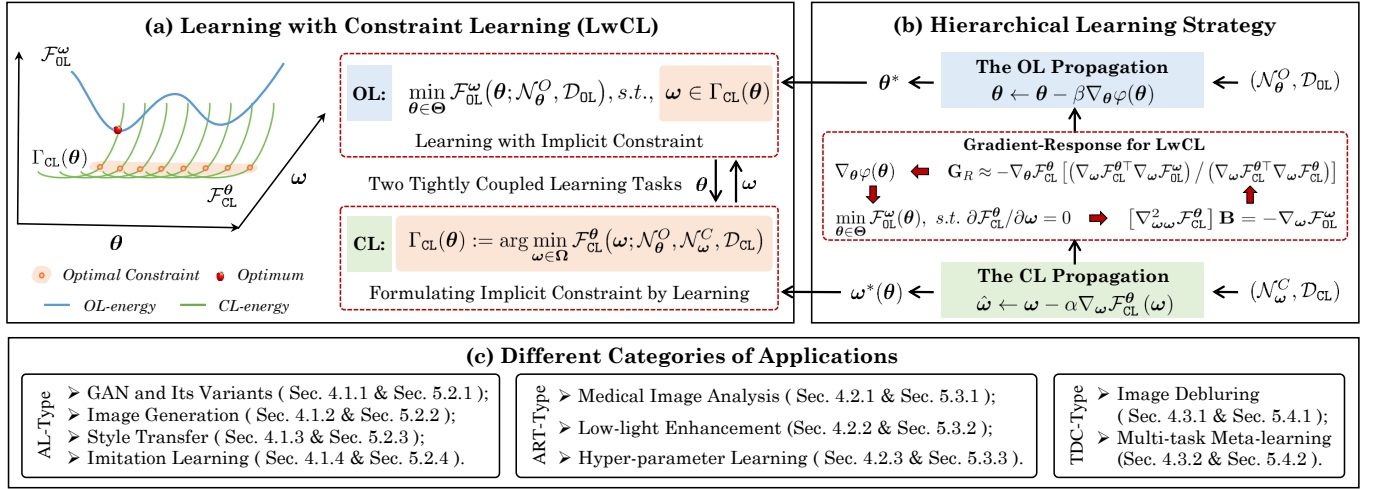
(a) Learning with Constraint Learning (LwCL)

$\mathcal{F}^{\boldsymbol{\omega}}_{\mathtt{OL}}$

$\Gamma_{\mathtt{CL}}(\boldsymbol{\theta})$

$\mathcal{F}^{\boldsymbol{\theta}}_{\mathtt{CL}}$

$\boldsymbol{\omega}$

$\boldsymbol{\theta}$

Optimal Constraint Optimum

OL-energy CL-energy

OL: $\min_{\boldsymbol{\theta}\in\boldsymbol{\Theta}} \mathcal{F}^{\boldsymbol{\omega}}_{\mathtt{OL}}(\boldsymbol{\theta};\mathcal{N}^{O}_{\boldsymbol{\theta}},\mathcal{D}_{\mathtt{OL}}), s.t., \boldsymbol{\omega}\in\Gamma_{\mathtt{CL}}(\boldsymbol{\theta})$

Learning with Implicit Constraint

Two Tightly Coupled Learning Tasks $\boldsymbol{\theta}$ $\boldsymbol{\omega}$

CL: $\Gamma_{\mathtt{CL}}(\boldsymbol{\theta}) := \arg\min_{\boldsymbol{\omega}\in\boldsymbol{\Omega}} \mathcal{F}^{\boldsymbol{\theta}}_{\mathtt{CL}}(\boldsymbol{\omega};\mathcal{N}^{O}_{\boldsymbol{\theta}},\mathcal{N}^{C}_{\boldsymbol{\omega}},\mathcal{D}_{\mathtt{CL}})$

Formulating Implicit Constraint by Learning

(b) Hierarchical Learning Strategy

$\boldsymbol{\theta}^*$

The OL Propagation
$\boldsymbol{\theta} \leftarrow \boldsymbol{\theta} - \beta\nabla_{\boldsymbol{\theta}}\varphi(\boldsymbol{\theta})$

$(\mathcal{N}^{O}_{\boldsymbol{\theta}},\mathcal{D}_{\mathtt{OL}})$

Gradient-Response for LwCL

$\nabla_{\boldsymbol{\theta}}\varphi(\boldsymbol{\theta})$ $\mathbf{G}_R \approx -\nabla_{\boldsymbol{\theta}}\mathcal{F}^{\boldsymbol{\theta}}_{\mathtt{CL}}\left[\left(\nabla_{\boldsymbol{\omega}}\mathcal{F}^{\boldsymbol{\theta}\top}_{\mathtt{CL}}\nabla_{\boldsymbol{\omega}}\mathcal{F}^{\boldsymbol{\omega}}_{\mathtt{OL}}\right)/\left(\nabla_{\boldsymbol{\omega}}\mathcal{F}^{\boldsymbol{\theta}\top}_{\mathtt{CL}}\nabla_{\boldsymbol{\omega}}\mathcal{F}^{\boldsymbol{\theta}}_{\mathtt{CL}}\right)\right]$

$\min_{\boldsymbol{\theta}\in\boldsymbol{\Theta}} \mathcal{F}^{\boldsymbol{\omega}}_{\mathtt{OL}}(\boldsymbol{\theta}),\ s.t.\ \partial\mathcal{F}^{\boldsymbol{\theta}}_{\mathtt{CL}}/\partial\boldsymbol{\omega}=0$ $\left[\nabla^2_{\boldsymbol{\omega}\boldsymbol{\omega}}\mathcal{F}^{\boldsymbol{\theta}}_{\mathtt{CL}}\right]\mathbf{B} = -\nabla_{\boldsymbol{\omega}}\mathcal{F}^{\boldsymbol{\omega}}_{\mathtt{OL}}$

$\boldsymbol{\omega}^*(\boldsymbol{\theta})$

The CL Propagation
$\hat{\boldsymbol{\omega}} \leftarrow \boldsymbol{\omega} - \alpha\nabla_{\boldsymbol{\omega}}\mathcal{F}^{\boldsymbol{\theta}}_{\mathtt{CL}}(\boldsymbol{\omega})$

$(\mathcal{N}^{C}_{\boldsymbol{\omega}},\mathcal{D}_{\mathtt{CL}})$

(c) Different Categories of Applications

AL-Type
➢ GAN and Its Variants ( Sec. 4.1.1 & Sec. 5.2.1 );
➢ Image Generation ( Sec. 4.1.2 & Sec. 5.2.2 );
➢ Style Transfer ( Sec. 4.1.3 & Sec. 5.2.3 );
➢ Imitation Learning ( Sec. 4.1.4 & Sec. 5.2.4 ).

ART-Type
➢ Medical Image Analysis ( Sec. 4.2.1 & Sec. 5.3.1 );
➢ Low-light Enhancement (Sec. 4.2.2 & Sec. 5.3.2 );
➢ Hyper-parameter Learning ( Sec. 4.2.3 & Sec. 5.3.3 ).

TDC-Type
➢ Image Debluring ( Sec. 4.3.1 & Sec. 5.4.1 );
➢ Multi-task Meta-learning (Sec. 4.3.2 & Sec. 5.4.2 ).